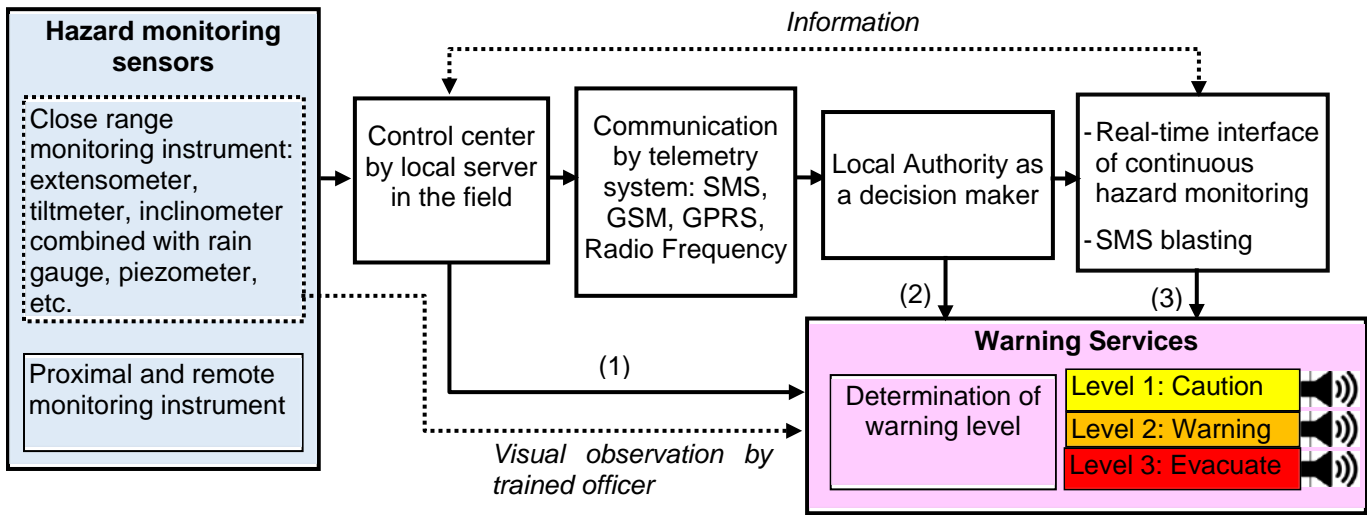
Hazard monitoring sensors

Close range monitoring instrument: extensometer, tiltmeter, inclinometer combined with rain gauge, piezometer, etc.

Proximal and remote monitoring instrument

Information

Control center by local server in the field

Communication by telemetry system: SMS, GSM, GPRS, Radio Frequency

Local Authority as a decision maker

- Real-time interface of continuous hazard monitoring
- SMS blasting

(2)

(3)

(1)

Warning Services

Determination of warning level

Level 1: Caution

Level 2: Warning

Level 3: Evacuate

Visual observation by trained officer